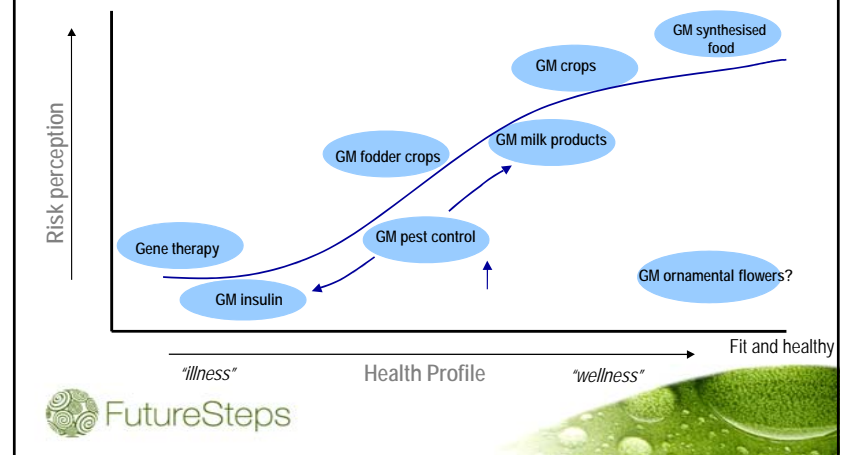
Risk perception

GM synthesised food

GM crops

GM milk products

GM fodder crops

GM pest control

Gene therapy

GM insulin

GM ornamental flowers?

Fit and healthy

"illness"

Health Profile

"wellness"

FutureSteps